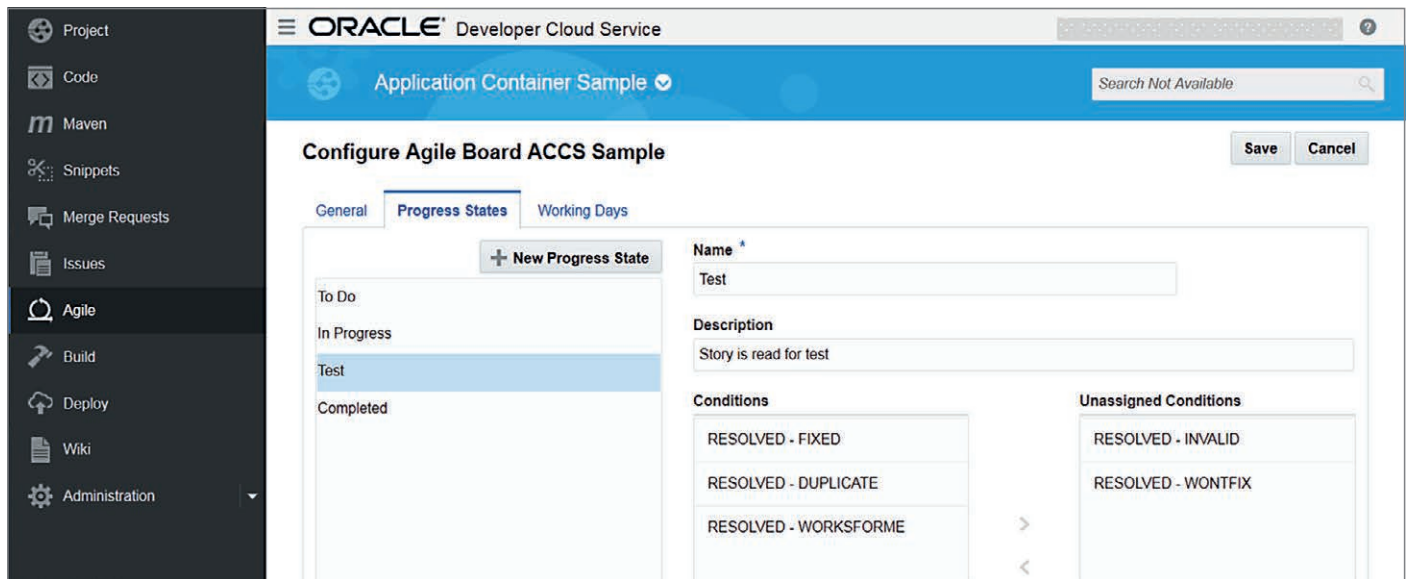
Project
Code
Maven
Snippets
Merge Requests
Issues
Agile
Build
Deploy
Wiki
Administration

ORACLE® Developer Cloud Service

Application Container Sample

Search Not Available

Configure Agile Board ACCS Sample

Save Cancel

General Progress States Working Days

New Progress State

To Do
In Progress
Test
Completed

Name *
Test

Description
Story is read for test

Conditions
RESOLVED - FIXED
RESOLVED - DUPLICATE
RESOLVED - WORKSFORME

>
<

Unassigned Conditions
RESOLVED - INVALID
RESOLVED - WONTFIX